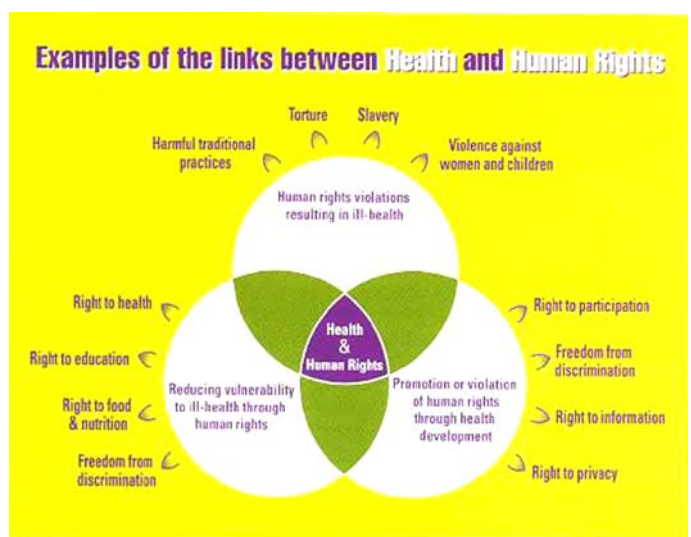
Examples of the links between Health and Human Rights

Torture

Slavery

Harmful traditional practices

Violence against women and children

Human rights violations resulting in ill-health

Right to health

Right to education

Right to food & nutrition

Freedom from discrimination

Health & Human Rights

Reducing vulnerability to ill-health through human rights

Promotion or violation of human rights through health development

Right to participation

Freedom from discrimination

Right to information

Right to privacy